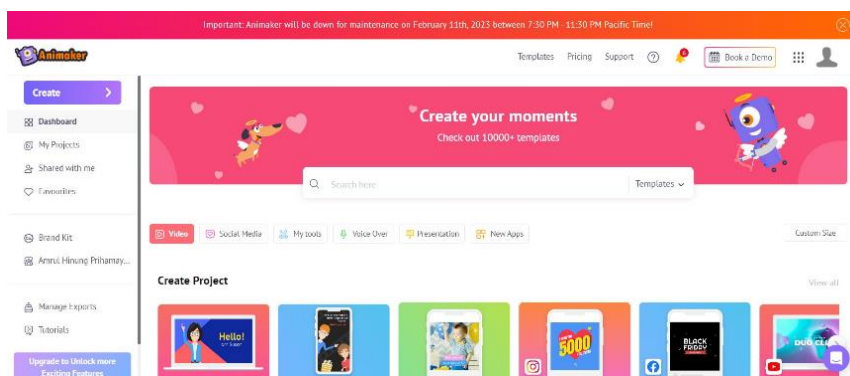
Important: Animaker will be down for maintenance on February 11th, 2023 between 7:30 PM - 11:30 PM Pacific Time!

Animaker

Templates Pricing Support ? Book a Demo

Create >

Dashboard
My Projects
Shared with me
Favourites

Brand Kit
Amrul Hinung Prihamay...

Manage Exports
Tutorials

Upgrade to Unlock more Exciting Features

Create your moments
Check out 10000+ templates

Search here
Templates

Video
Social Media
My tools
Voice Over
Presentation
New Apps

Custom Size

Create Project

View all

Hello!
5000
BLACK FRIDAY
DUO CLA